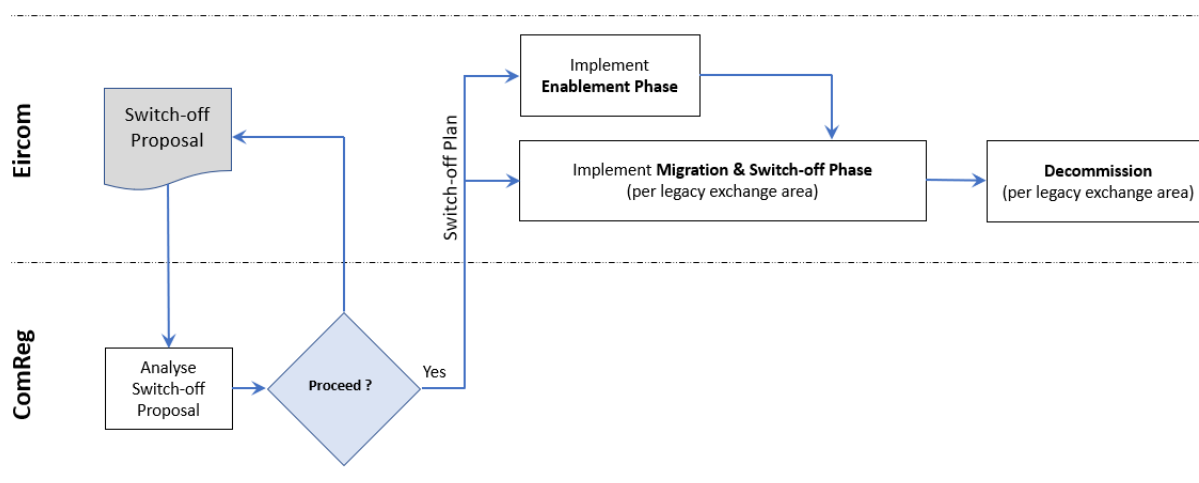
Eircom

Switch-off Proposal

Switch-off Plan

Implement **Enablement Phase**

Implement **Migration & Switch-off Phase** (per legacy exchange area)

**Decommission** (per legacy exchange area)

ComReg

Analyse Switch-off Proposal

Proceed ?

Yes